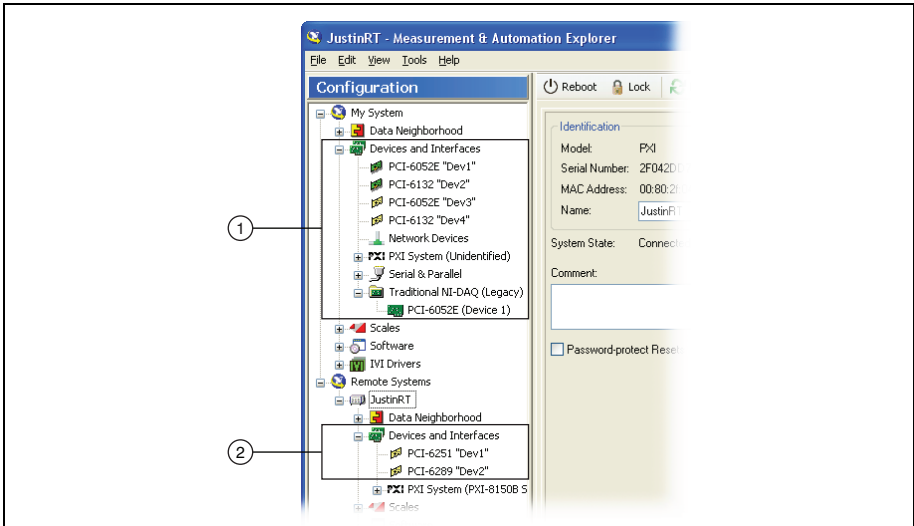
JustinRT - Measurement & Automation Explorer

File Edit View Tools Help

Configuration

My System
Data Neighborhood
Devices and Interfaces
PCI-6052E "Dev1"
PCI-6132 "Dev2"
PCI-6052E "Dev3"
PCI-6132 "Dev4"
Network Devices
PXI System (Unidentified)
Serial & Parallel
Traditional NI-DAQ (Legacy)
PCI-6052E (Device 1)
Scales
Software
IVI Drivers
Remote Systems
JustinRT
Data Neighborhood
Devices and Interfaces
PCI-6251 "Dev1"
PCI-6289 "Dev2"
PXI System (PXI-8150B S
Scales

1

2

Reboot Lock

Identification
Model: PXI
Serial Number: 2F042D
MAC Address: 00:80:2
Name: JustinRT

System State: Connect

Comment:

Password-protect Rese